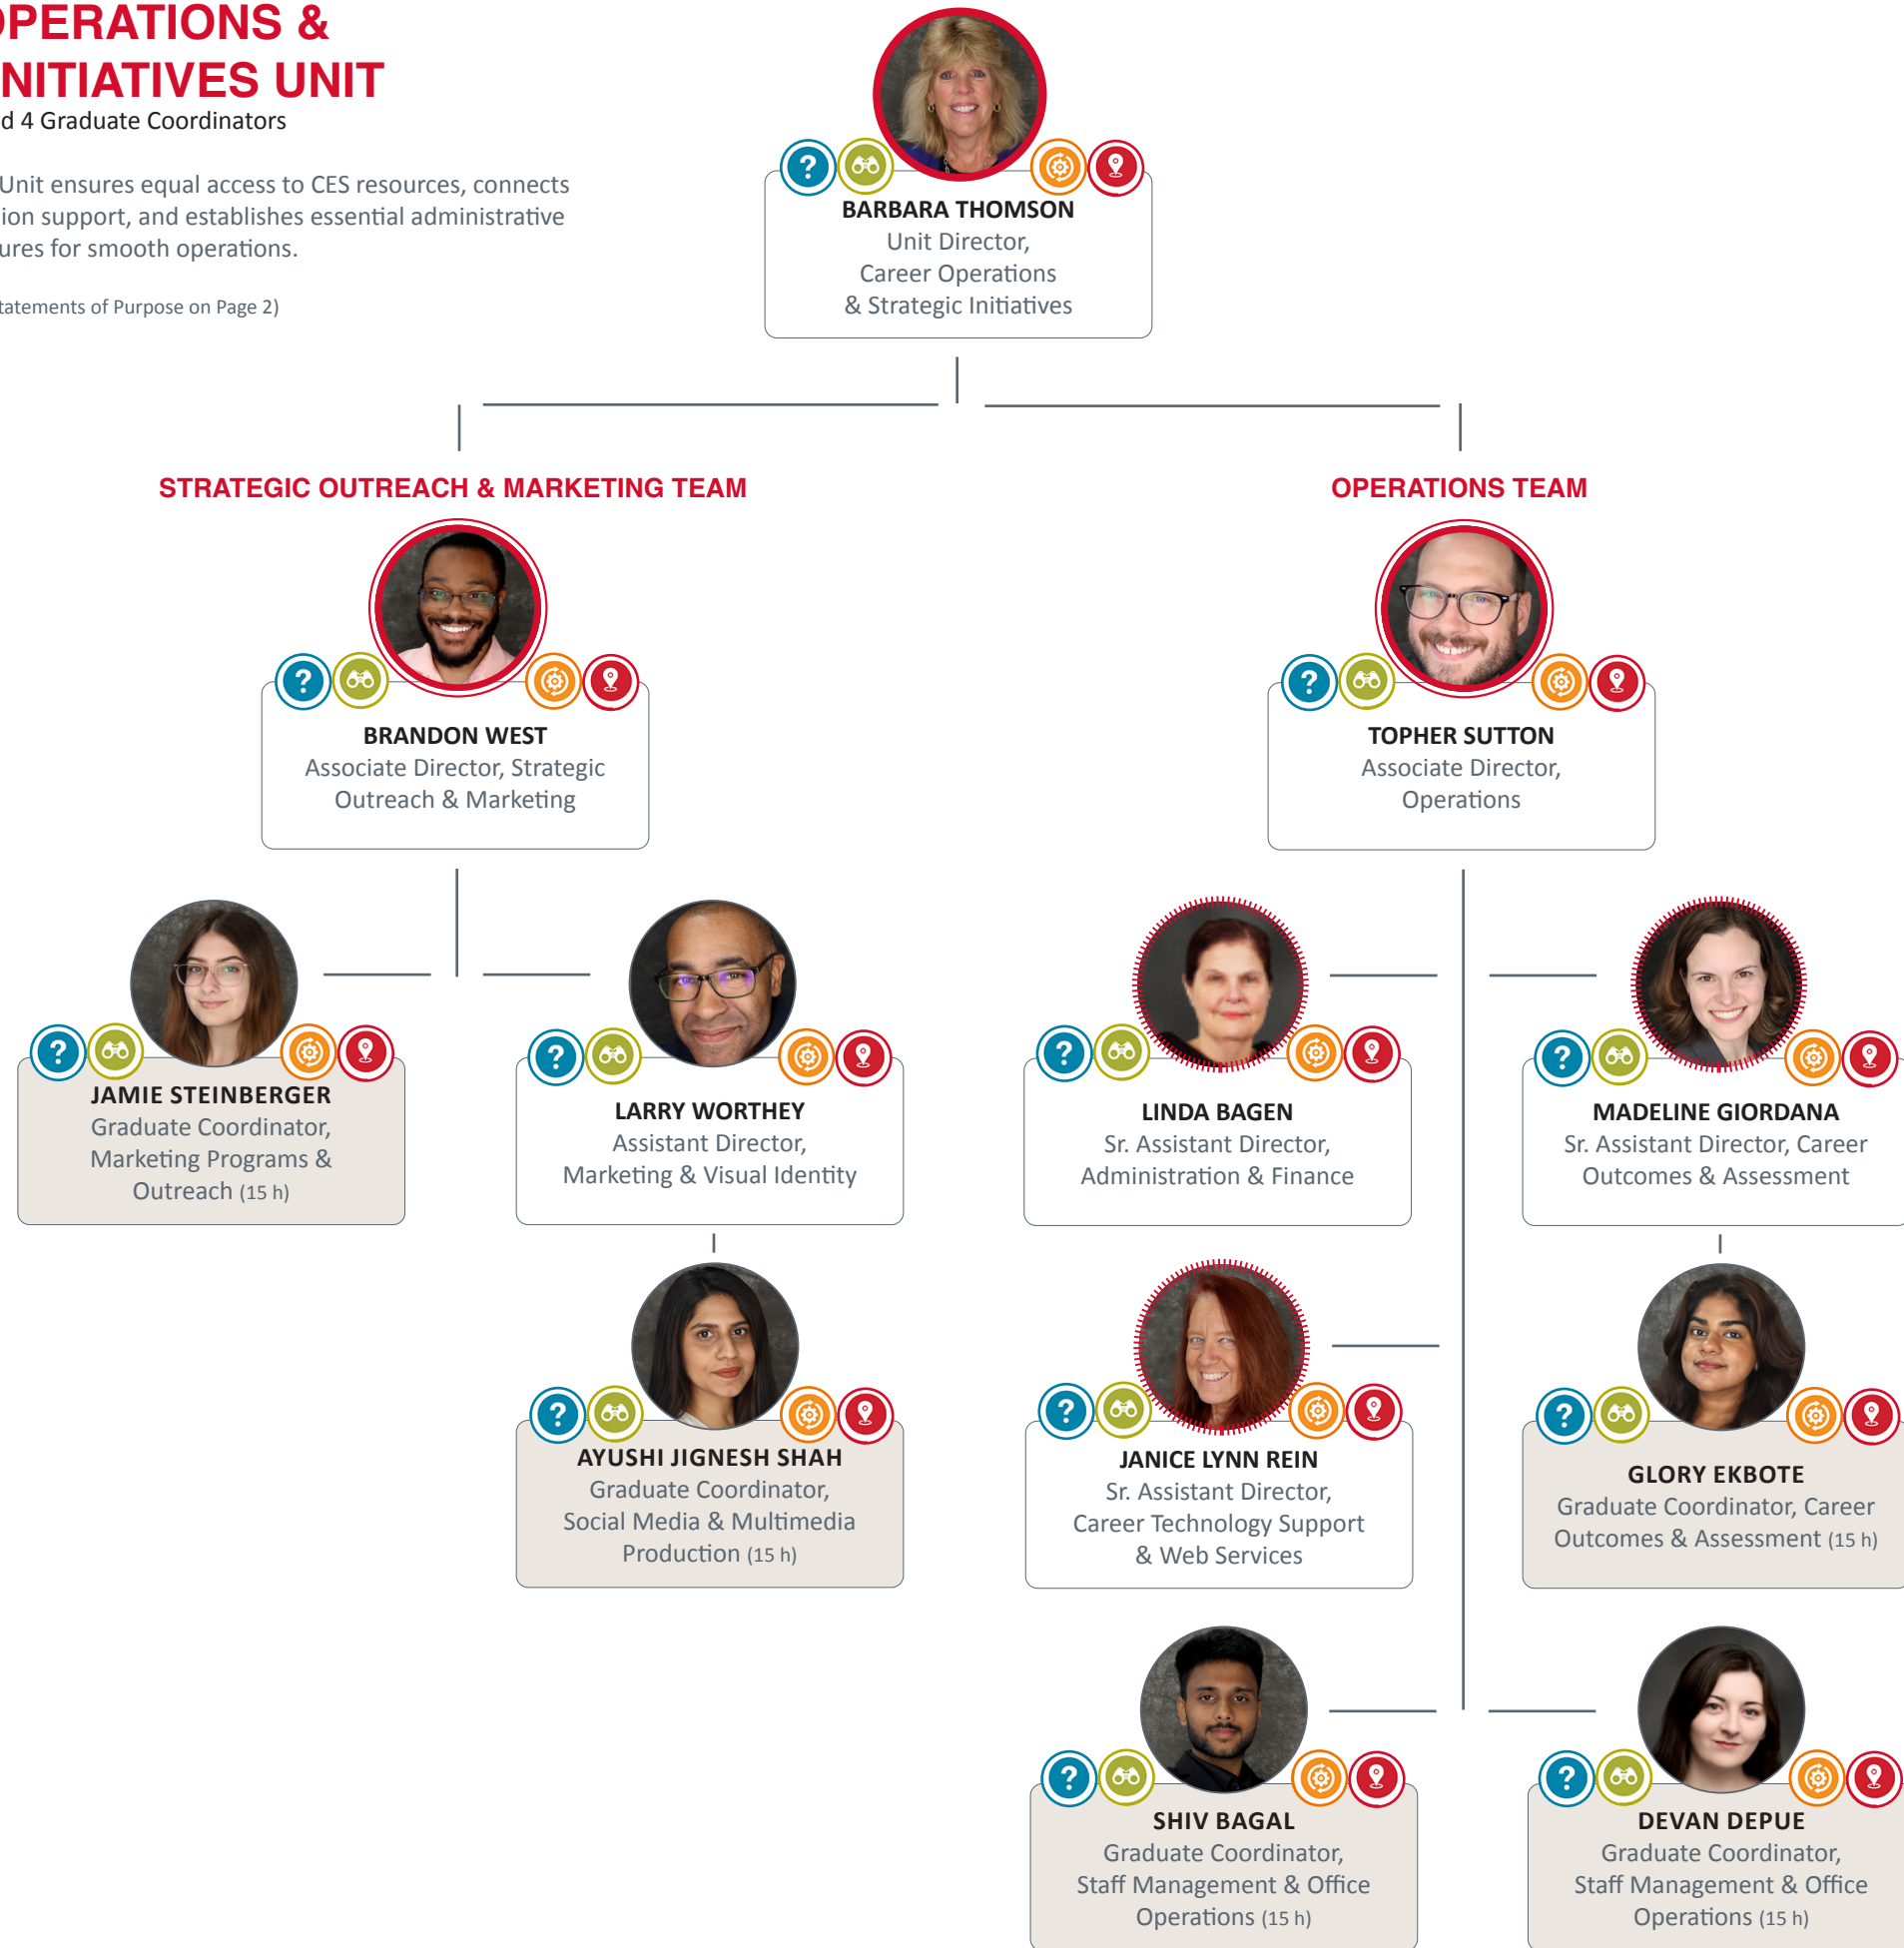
PERATIONS &
NITIATIVES UNIT
d 4 Graduate Coordinators

Unit ensures equal access to CES resources, connects ion support, and establishes essential administrative ures for smooth operations.

tatements of Purpose on Page 2)

?

BARBARA THOMSON
Unit Director, Career Operations & Strategic Initiatives

STRATEGIC OUTREACH & MARKETING TEAM

?

BRANDON WEST
Associate Director, Strategic Outreach & Marketing

OPERATIONS TEAM

?

TOPHER SUTTON
Associate Director, Operations

?

JAMIE STEINBERGER
Graduate Coordinator, Marketing Programs & Outreach (15 h)

?

LARRY WORTHEY
Assistant Director, Marketing & Visual Identity

?

LINDA BAGEN
Sr. Assistant Director, Administration & Finance

?

MADELINE GIORDANA
Sr. Assistant Director, Career Outcomes & Assessment

?

AYUSHI JIGNESH SHAH
Graduate Coordinator, Social Media & Multimedia Production (15 h)

?

JANICE LYNN REIN
Sr. Assistant Director, Career Technology Support & Web Services

?

GLORY EKBOTE
Graduate Coordinator, Career Outcomes & Assessment (15 h)

?

SHIV BAGAL
Graduate Coordinator, Staff Management & Office Operations (15 h)

?

DEVAN DEPUE
Graduate Coordinator, Staff Management & Office Operations (15 h)